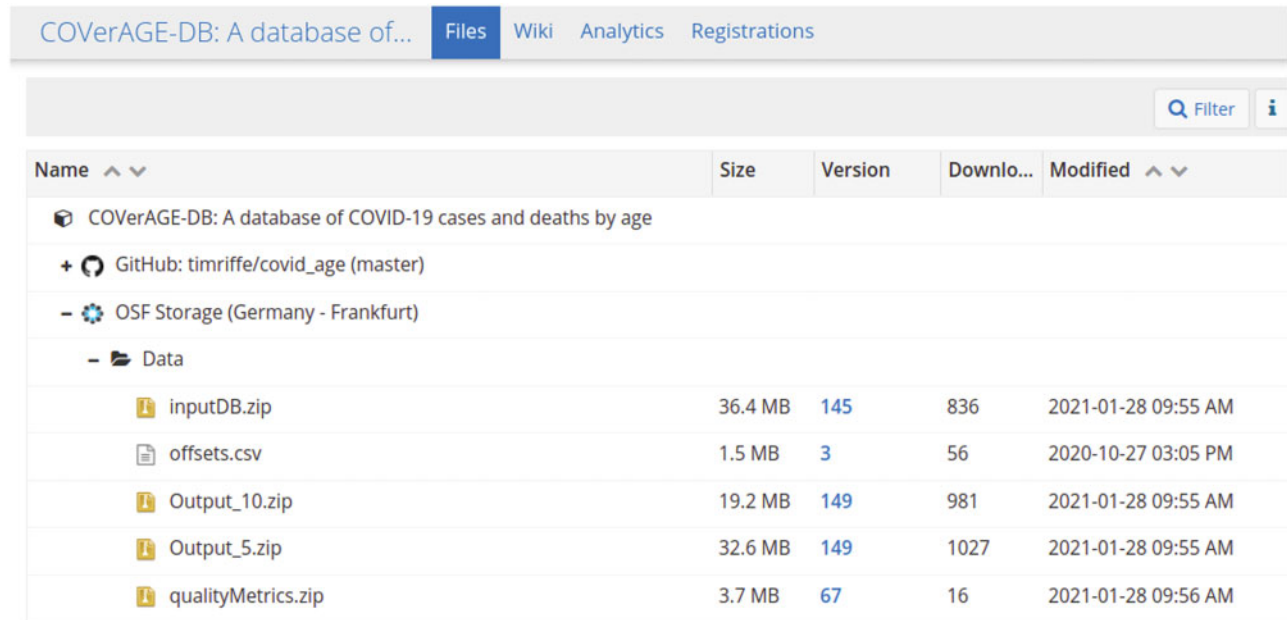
COVerAGE-DB: A database of... Files Wiki Analytics Registrations

Filter

| Name | Size | Version | Downlo... | Modified |
|---|---|---|---|---|
| COVerAGE-DB: A database of COVID-19 cases and deaths by age | | | | |
| + GitHub: timriffe/covid_age (master) | | | | |
| – OSF Storage (Germany - Frankfurt) | | | | |
| – Data | | | | |
| inputDB.zip | 36.4 MB | 145 | 836 | 2021-01-28 09:55 AM |
| offsets.csv | 1.5 MB | 3 | 56 | 2020-10-27 03:05 PM |
| Output_10.zip | 19.2 MB | 149 | 981 | 2021-01-28 09:55 AM |
| Output_5.zip | 32.6 MB | 149 | 1027 | 2021-01-28 09:55 AM |
| qualityMetrics.zip | 3.7 MB | 67 | 16 | 2021-01-28 09:56 AM |